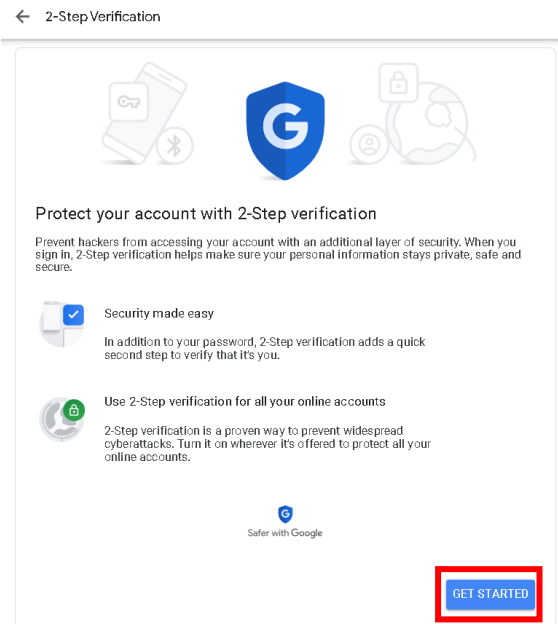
2-Step Verification

G

Protect your account with 2-Step verification

Prevent hackers from accessing your account with an additional layer of security. When you sign in, 2-Step verification helps make sure your personal information stays private, safe and secure.

Security made easy

In addition to your password, 2-Step verification adds a quick second step to verify that it's you.

Use 2-Step verification for all your online accounts

2-Step verification is a proven way to prevent widespread cyberattacks. Turn it on wherever it's offered to protect all your online accounts.

G
Safer with Google

GET STARTED